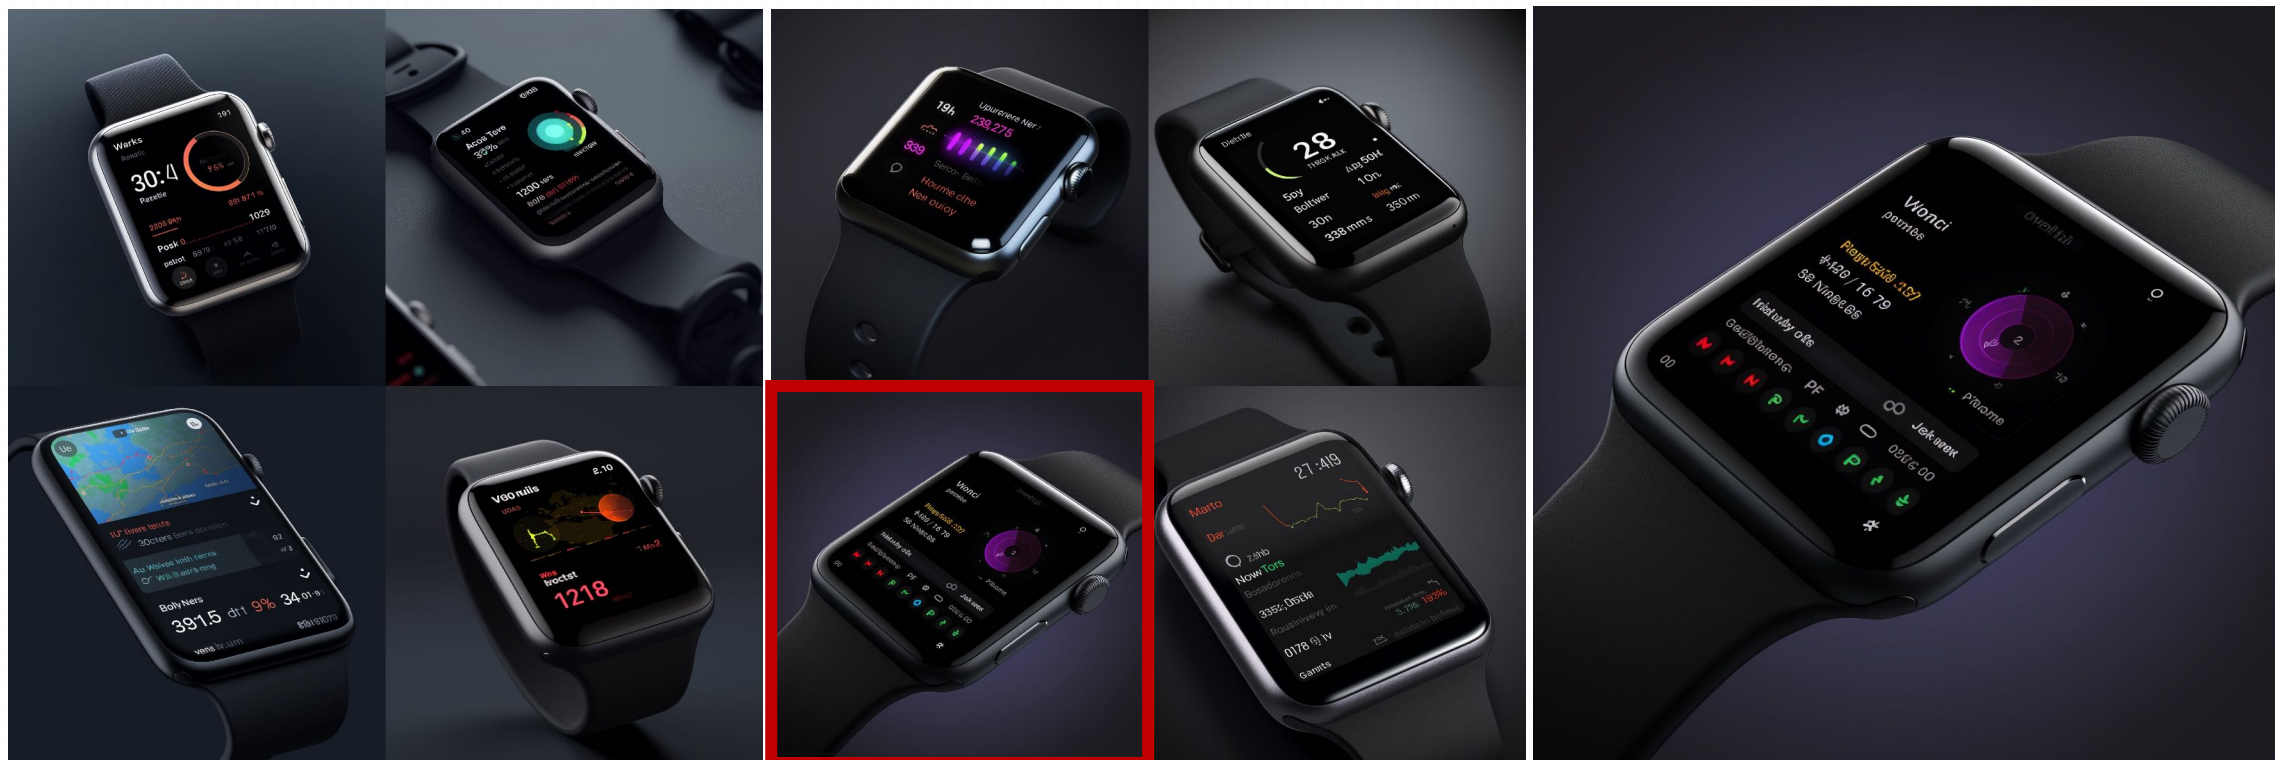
Warks
191
30:4
755
Patelle
1029
Posk
petrol

Acos Tove
39%
1200
bore

19h
Upurenere Ner
239,275
339
Hourne cfhe
Nex ouroy

Dietrile
28
THOCK KLK
ABJ50M
10n
5pay
Boltwer
30n
338 mms
350 m

Ue
10' Uvers tends
30cters
Au Waiwes
Boly Ners
391.5 dt1 9% 34

V60 nuils
2.10
Wne
troctst
1218

Wonci
pemtes
Inted wby ofe
PF
Jek wwk

27:419
Marto
Dar
Now Tors
3362 Dtote
0178 9) lv
Garsts

Wonci
pemtes
Pregu 5cda :121
4+120 / 16 79
56 Ninges
Inted wby ofe
Geodtorene
00
PF
Jek wwk
03020 00
Pivome
2